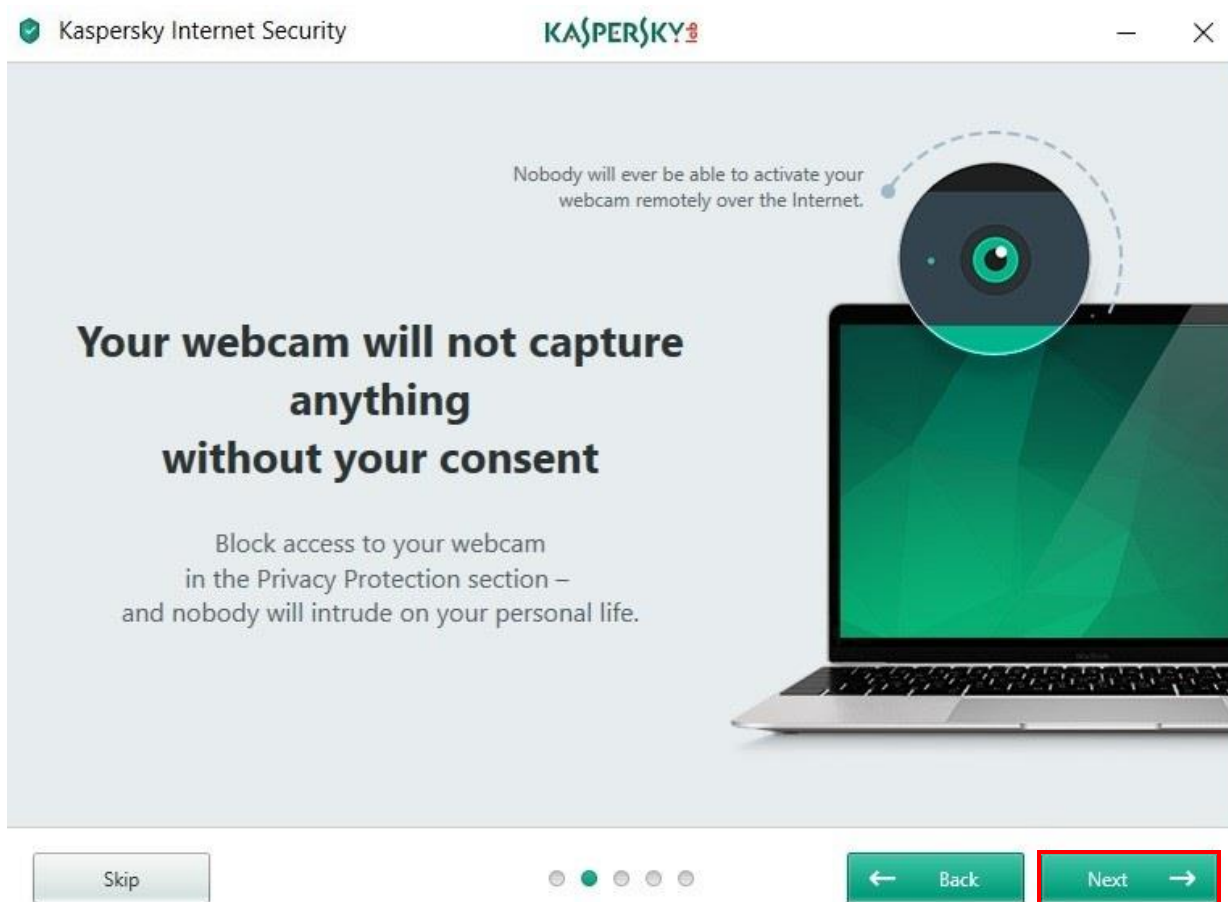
Kaspersky Internet Security

KASPERSKY

Nobody will ever be able to activate your webcam remotely over the Internet.

Your webcam will not capture anything without your consent

Block access to your webcam in the Privacy Protection section – and nobody will intrude on your personal life.

Skip

Back

Next